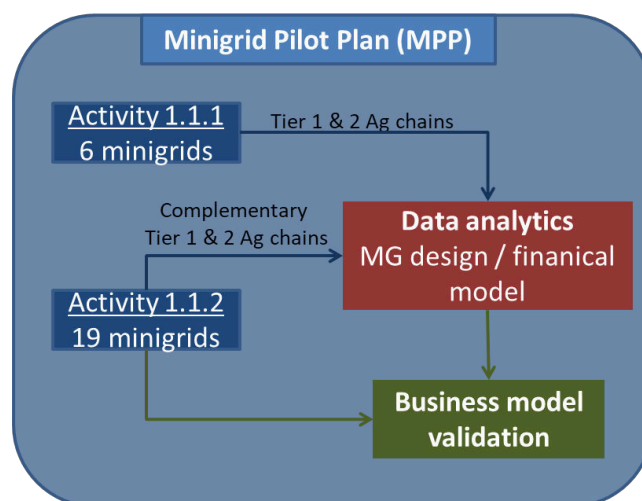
Minigrid Pilot Plan (MPP)

Activity 1.1.1
6 minigrids

Tier 1 & 2 Ag chains

Complementary
Tier 1 & 2 Ag chains

Data analytics
MG design / finanical model

Activity 1.1.2
19 minigrids

Business model validation